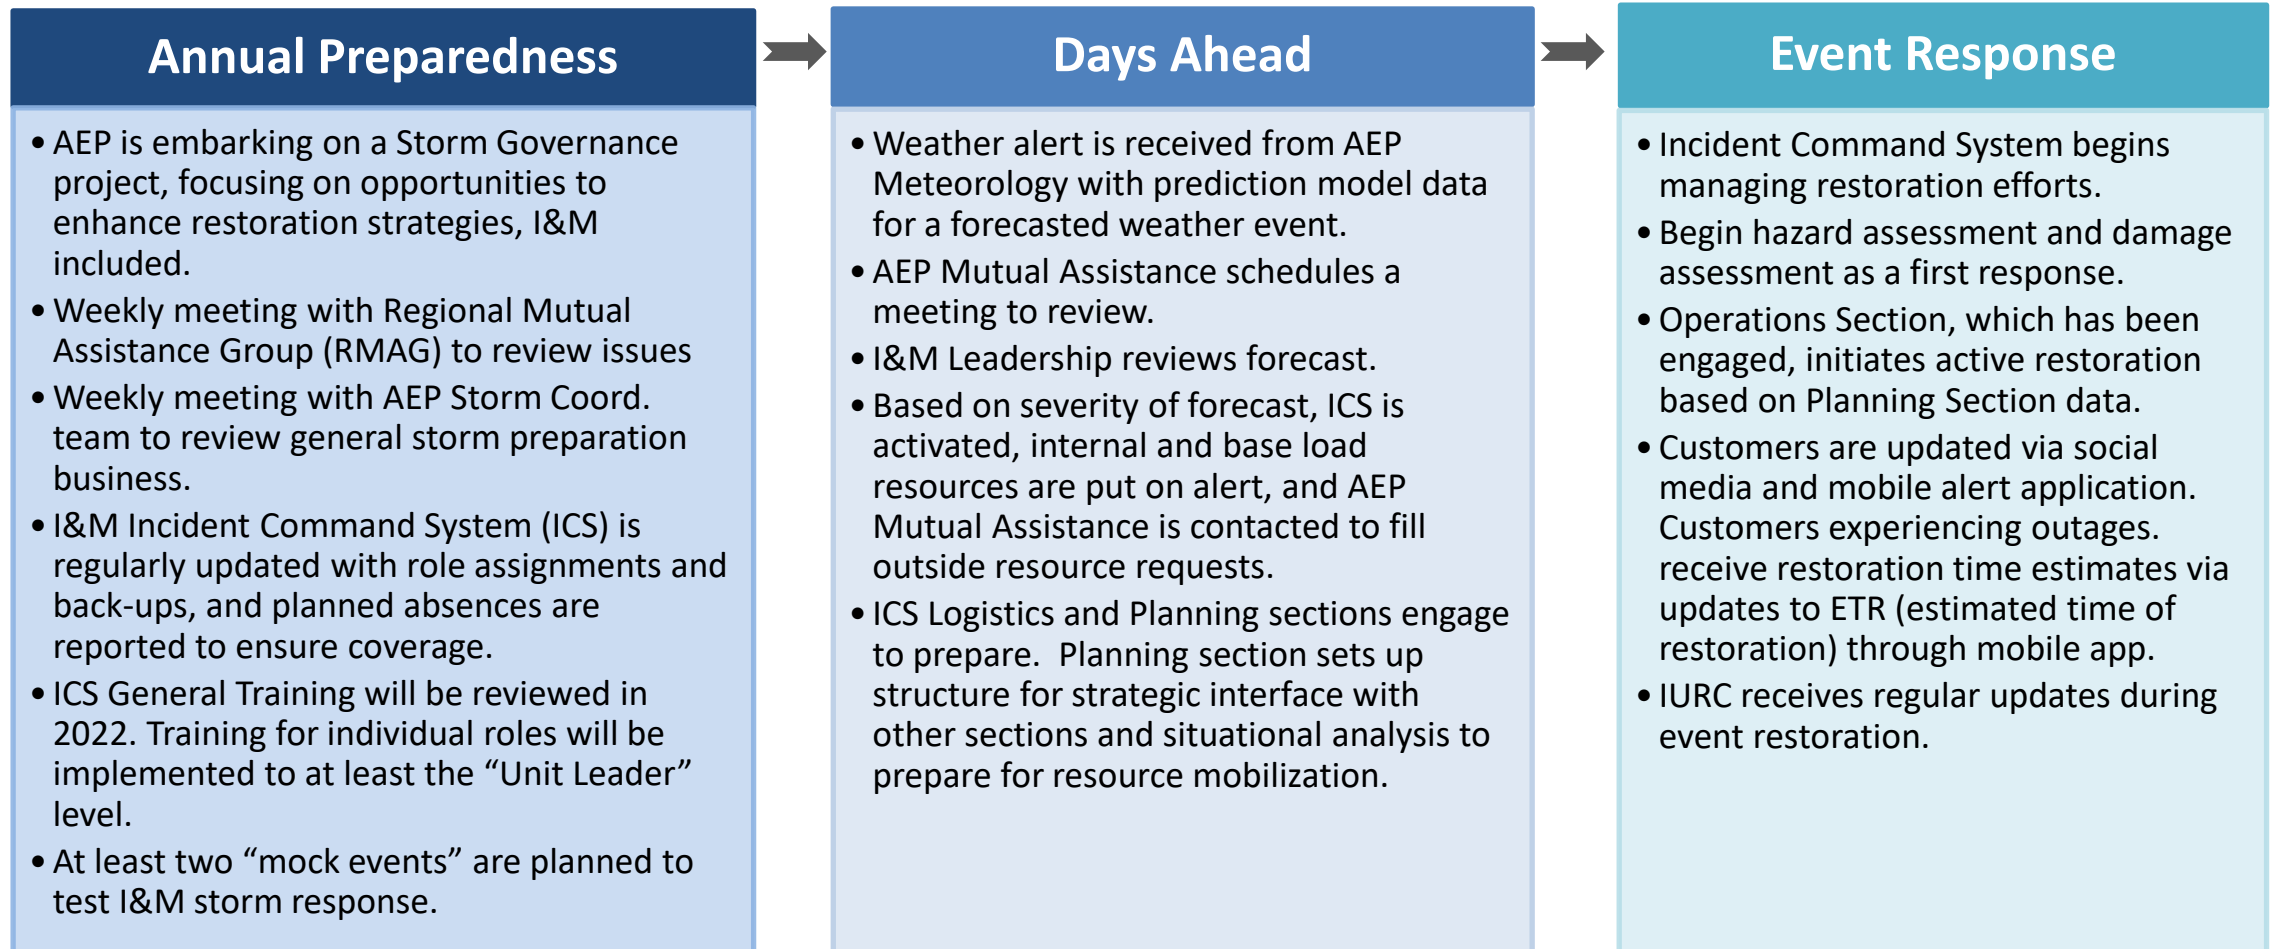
Annual Preparedness

• AEP is embarking on a Storm Governance project, focusing on opportunities to enhance restoration strategies, I&M included.
• Weekly meeting with Regional Mutual Assistance Group (RMAG) to review issues
• Weekly meeting with AEP Storm Coord. team to review general storm preparation business.
• I&M Incident Command System (ICS) is regularly updated with role assignments and back-ups, and planned absences are reported to ensure coverage.
• ICS General Training will be reviewed in 2022. Training for individual roles will be implemented to at least the “Unit Leader” level.
• At least two “mock events” are planned to test I&M storm response.

Days Ahead

• Weather alert is received from AEP Meteorology with prediction model data for a forecasted weather event.
• AEP Mutual Assistance schedules a meeting to review.
• I&M Leadership reviews forecast.
• Based on severity of forecast, ICS is activated, internal and base load resources are put on alert, and AEP Mutual Assistance is contacted to fill outside resource requests.
• ICS Logistics and Planning sections engage to prepare. Planning section sets up structure for strategic interface with other sections and situational analysis to prepare for resource mobilization.

Event Response

• Incident Command System begins managing restoration efforts.
• Begin hazard assessment and damage assessment as a first response.
• Operations Section, which has been engaged, initiates active restoration based on Planning Section data.
• Customers are updated via social media and mobile alert application. Customers experiencing outages. receive restoration time estimates via updates to ETR (estimated time of restoration) through mobile app.
• IURC receives regular updates during event restoration.